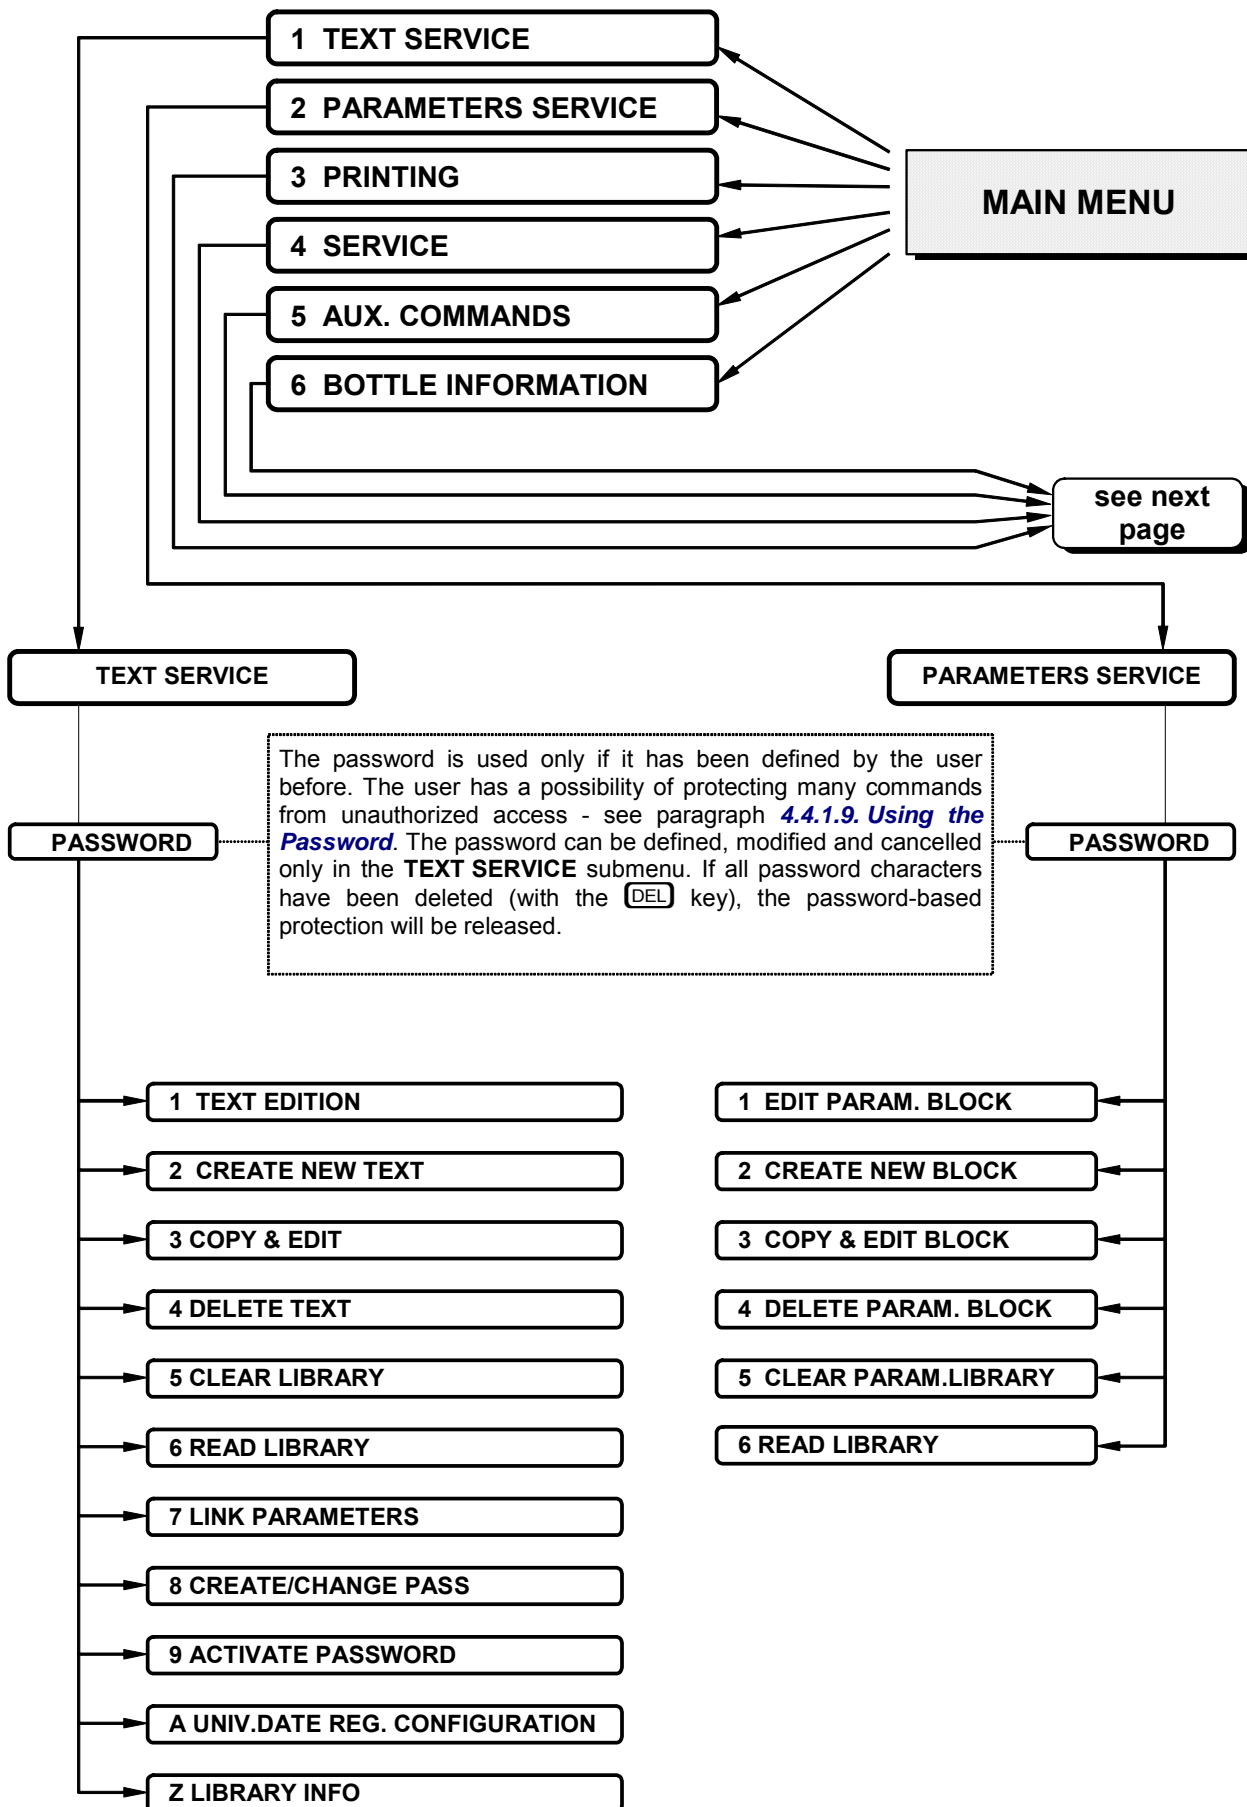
1 TEXT SERVICE

2 PARAMETERS SERVICE

3 PRINTING

4 SERVICE

5 AUX. COMMANDS

6 BOTTLE INFORMATION

MAIN MENU

see next page

TEXT SERVICE

PARAMETERS SERVICE

PASSWORD

The password is used only if it has been defined by the user before. The user has a possibility of protecting many commands from unauthorized access - see paragraph 4.4.1.9. Using the Password. The password can be defined, modified and cancelled only in the TEXT SERVICE submenu. If all password characters have been deleted (with the DEL key), the password-based protection will be released.

PASSWORD

1 TEXT EDITION

2 CREATE NEW TEXT

3 COPY & EDIT

4 DELETE TEXT

5 CLEAR LIBRARY

6 READ LIBRARY

7 LINK PARAMETERS

8 CREATE/CHANGE PASS

9 ACTIVATE PASSWORD

A UNIV.DATE REG. CONFIGURATION

Z LIBRARY INFO

1 EDIT PARAM. BLOCK

2 CREATE NEW BLOCK

3 COPY & EDIT BLOCK

4 DELETE PARAM. BLOCK

5 CLEAR PARAM.LIBRARY

6 READ LIBRARY